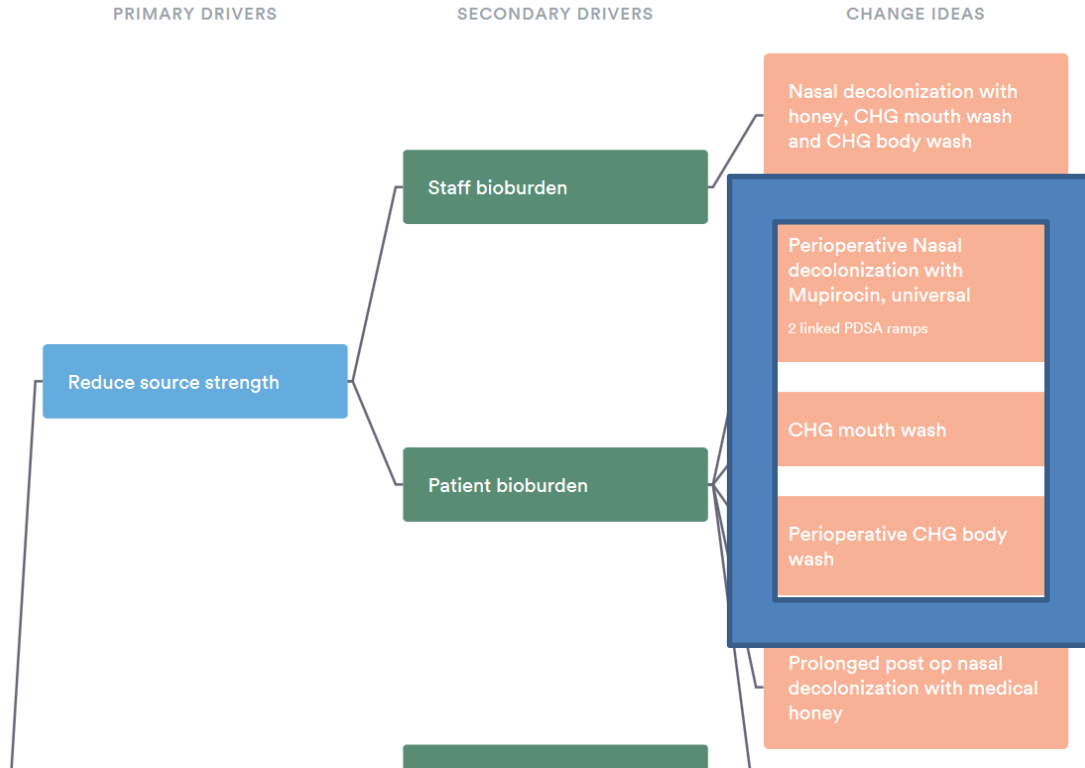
PRIMARY DRIVERS

SECONDARY DRIVERS

CHANGE IDEAS

Nasal decolonization with honey, CHG mouth wash and CHG body wash

Staff bioburden

Perioperative Nasal decolonization with Mupirocin, universal

2 linked PDSA ramps

Reduce source strength

CHG mouth wash

Patient bioburden

Perioperative CHG body wash

Prolonged post op nasal decolonization with medical honey